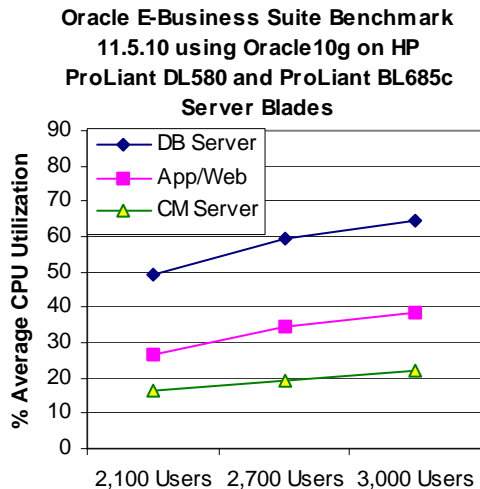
Oracle E-Business Suite Benchmark 11.5.10 using Oracle10g on HP ProLiant DL580 and ProLiant BL685c Server Blades

% Average CPU Utilization

90
80
70
60
50
40
30
20
10
0

DB Server
App/Web
CM Server

2,100 Users
2,700 Users
3,000 Users